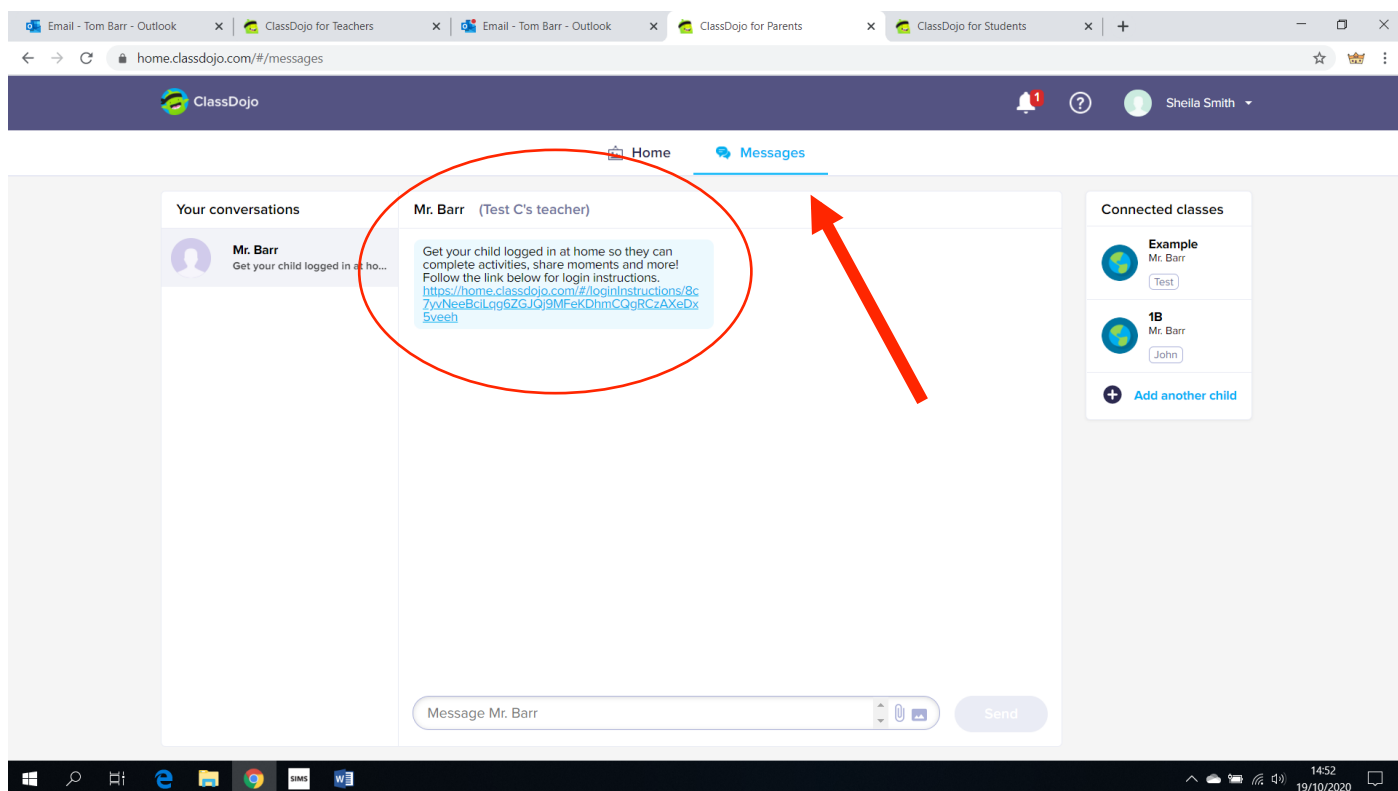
Email - Tom Barr - Outlook
ClassDojo for Teachers
Email - Tom Barr - Outlook
ClassDojo for Parents
ClassDojo for Students

home.classdojo.com/#/messages

ClassDojo
1
Sheila Smith

Home
Messages

Your conversations
Mr. Barr
Get your child logged in at ho...

Mr. Barr (Test C's teacher)

Get your child logged in at home so they can complete activities, share moments and more! Follow the link below for login instructions. https://home.classdojo.com/#/loginInstructions/8c7yvNeeBciLqg6ZGJQj9MFeKDhmCQgRCzAXeDx5veeh

Message Mr. Barr
Send

Connected classes
Example
Mr. Barr
Test
1B
Mr. Barr
John
Add another child

SIMS
14:52
19/10/2020